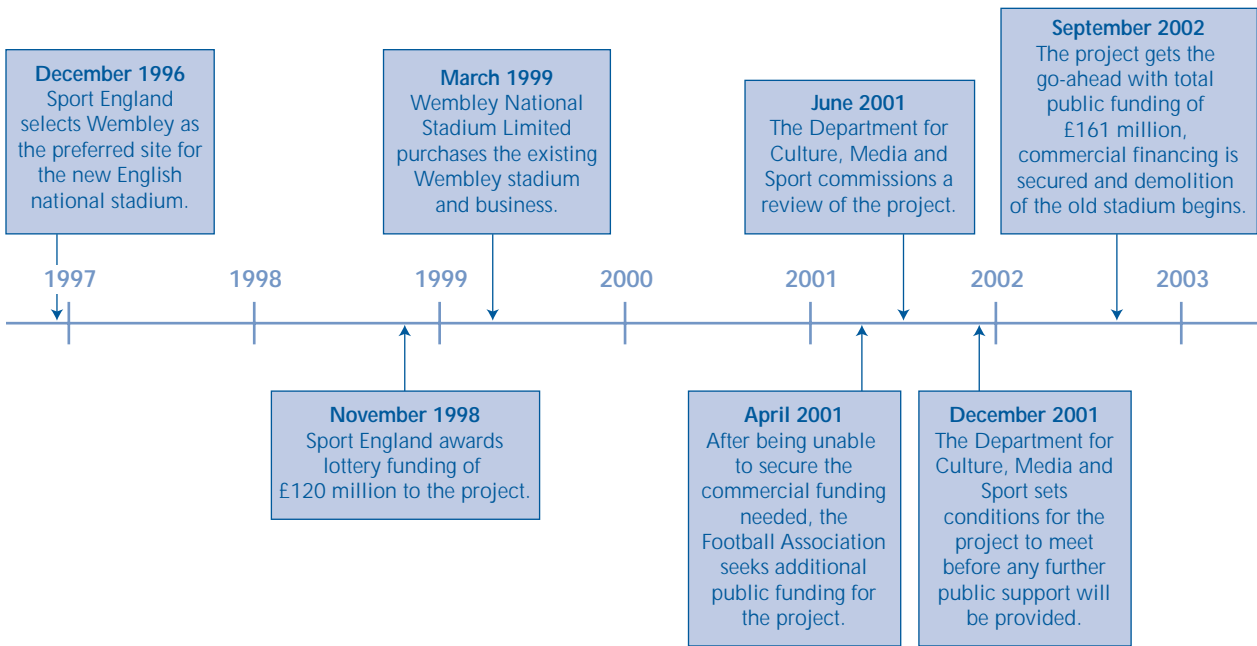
December 1996
Sport England selects Wembley as the preferred site for the new English national stadium.

March 1999
Wembley National Stadium Limited purchases the existing Wembley stadium and business.

June 2001
The Department for Culture, Media and Sport commissions a review of the project.

September 2002
The project gets the go-ahead with total public funding of £161 million, commercial financing is secured and demolition of the old stadium begins.

1997

1998

1999

2000

2001

2002

2003

November 1998
Sport England awards lottery funding of £120 million to the project.

April 2001
After being unable to secure the commercial funding needed, the Football Association seeks additional public funding for the project.

December 2001
The Department for Culture, Media and Sport sets conditions for the project to meet before any further public support will be provided.